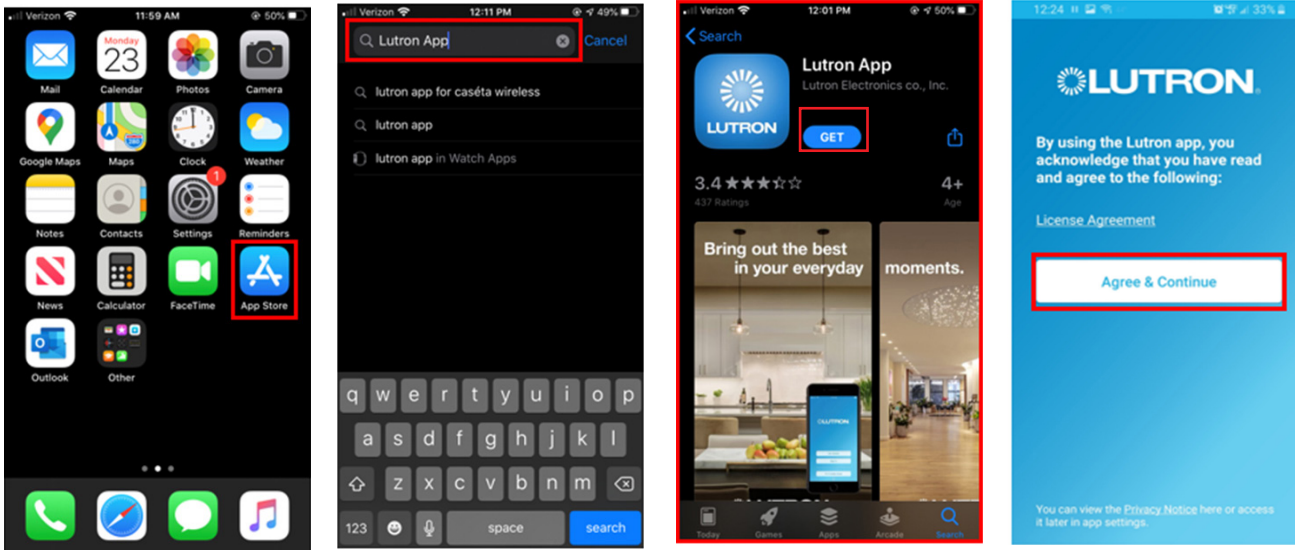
Verizon 11:59 AM 50%

Monday 23

Mail
Calendar
Photos
Camera
Google Maps
Maps
Clock
Weather
Notes
Contacts
1
Settings
Reminders
News
Calculator
FaceTime
App Store
Outlook
Other

Verizon 12:11 PM 49%

Lutron App
Cancel

lutron app for caséta wireless

lutron app

lutron app in Watch Apps

q w e r t y u i o p
a s d f g h j k l
z x c v b n m
123
space
search

Verizon 12:01 PM 50%

Search

LUTRON

Lutron App
Lutron Electronics co., Inc.

GET

3.4
437 Ratings

4+
Age

Bring out the best in your everyday

moments.

LUTRON

Today
Games
Apps
Arcade
Search

12:24 33%

LUTRON

By using the Lutron app, you acknowledge that you have read and agree to the following:

License Agreement

Agree & Continue

You can view the Privacy Notice here or access it later in app settings.